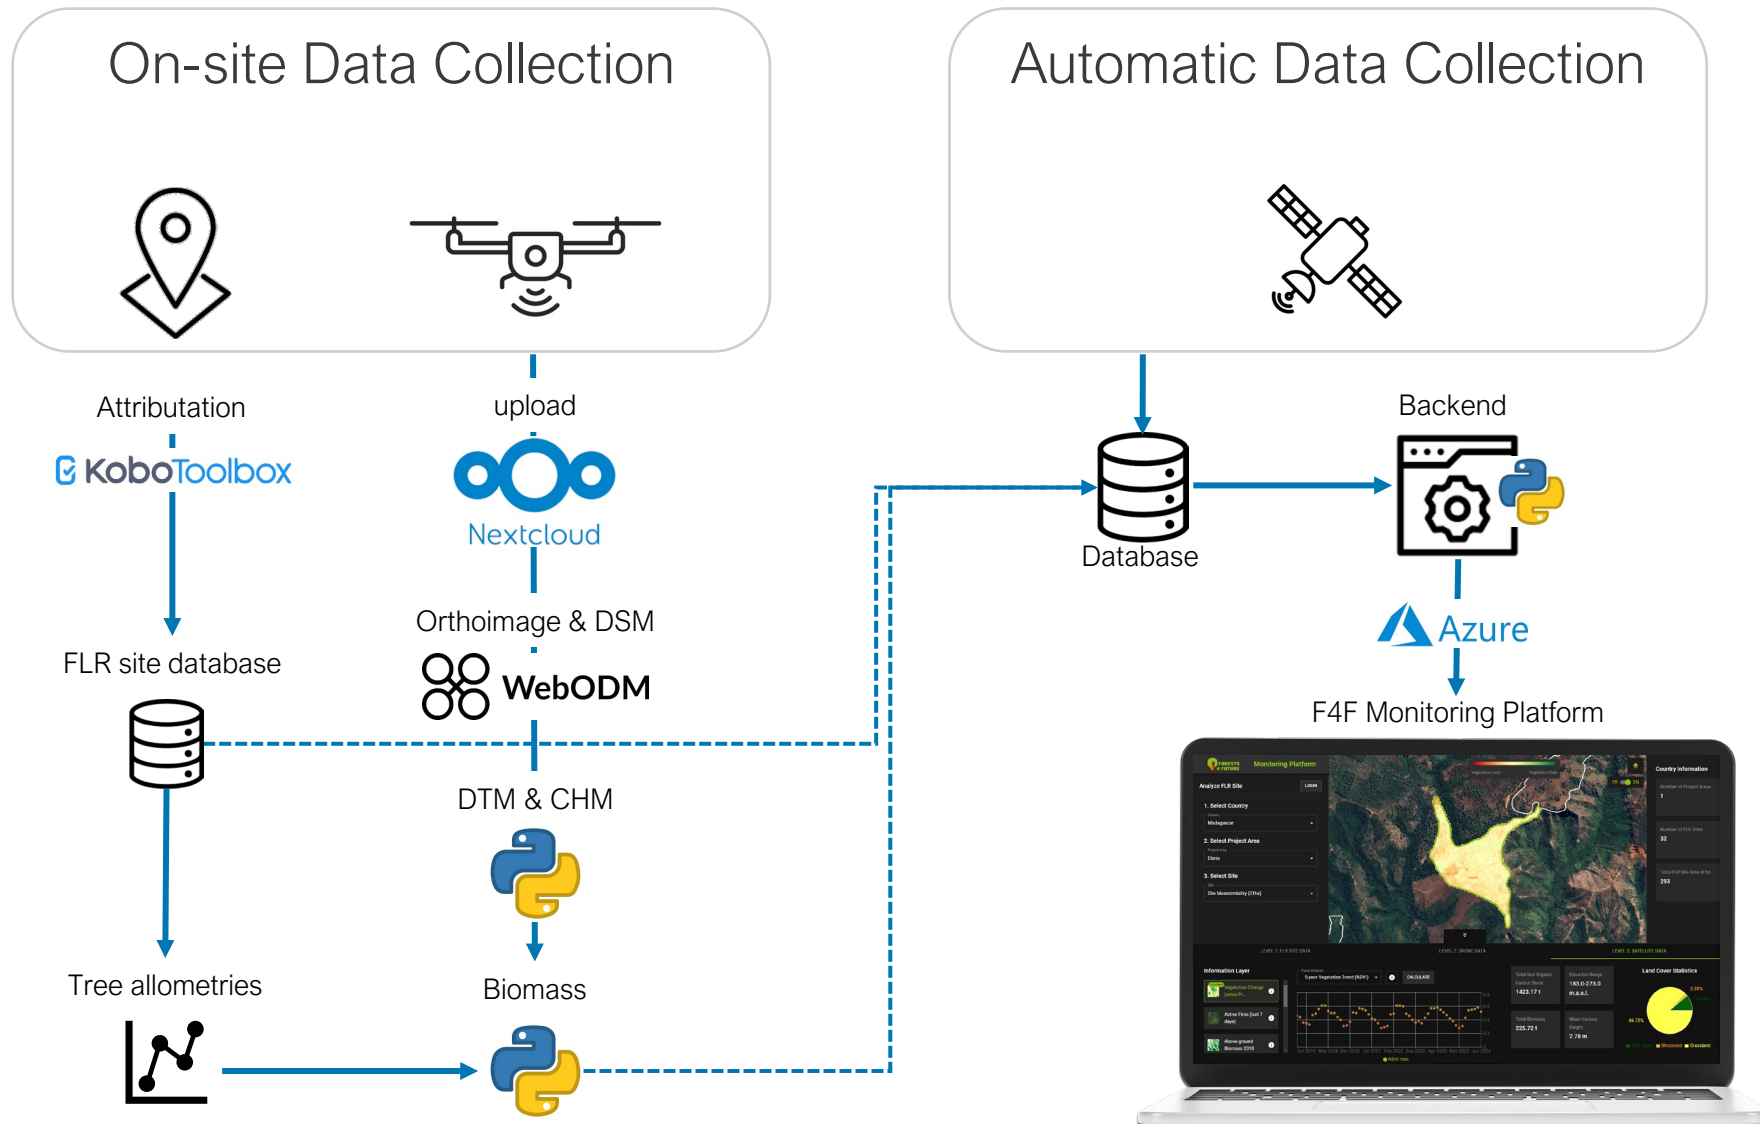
On-site Data Collection

Automatic Data Collection

Attributation

KoboToolbox

FLR site database

Tree allometries

upload

Nextcloud

Orthoimage & DSM

WebODM

DTM & CHM

Biomass

Database

Backend

Azure

F4F Monitoring Platform

Monitoring Platform

Analyze FLR Site

1. Select Country

Madagascar

2. Select Project Area

Diana

3. Select Site

Country Information

Information Layer

Land Cover Statistics